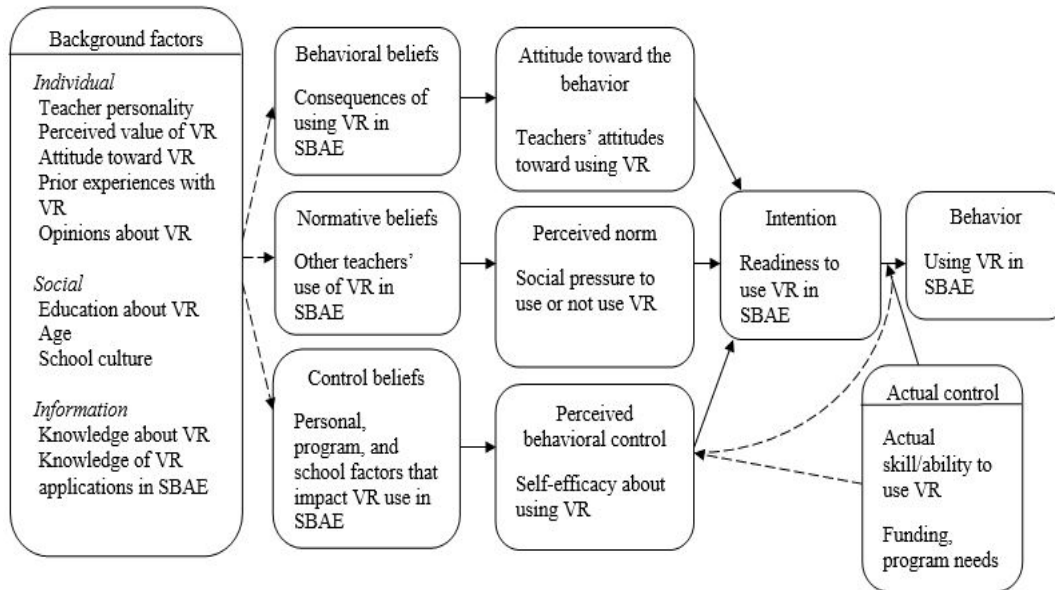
Background factors

Individual
Teacher personality
Perceived value of VR
Attitude toward VR
Prior experiences with VR
Opinions about VR

Social
Education about VR
Age
School culture

Information
Knowledge about VR
Knowledge of VR applications in SBAE

Behavioral beliefs

Consequences of using VR in SBAE

Normative beliefs

Other teachers' use of VR in SBAE

Control beliefs

Personal, program, and school factors that impact VR use in SBAE

Attitude toward the behavior

Teachers' attitudes toward using VR

Perceived norm

Social pressure to use or not use VR

Perceived behavioral control

Self-efficacy about using VR

Intention

Readiness to use VR in SBAE

Behavior

Using VR in SBAE

Actual control

Actual skill/ability to use VR

Funding, program needs